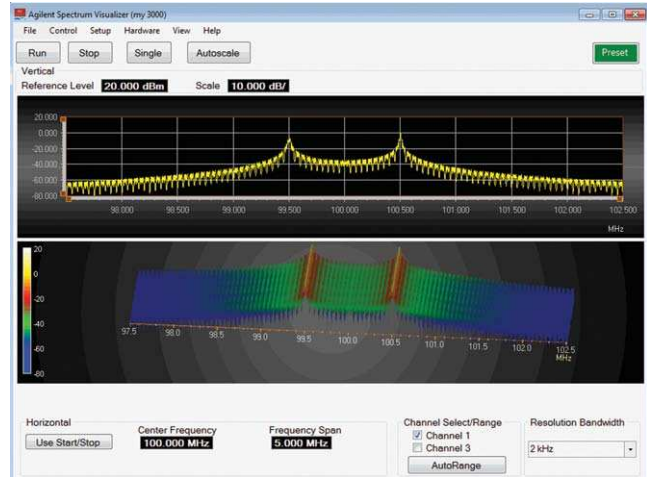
Agilent Spectrum Visualizer (my 3000)

File Control Setup Hardware View Help

Run Stop Single Autoscale Preset

Vertical

Reference Level 20.000 dBm Scale 10.000 dB/

20.000
0.000
-20.000
-40.000
-60.000
-80.000

98.000 98.500 99.000 99.500 100.000 100.500 101.000 101.500 102.000 102.500
MHz

20
0
-20
-40
-60
-80

97.5 98.0 98.5 99.0 99.5 100.0 100.5 101.0 101.5 102.0 102.5
MHz

Horizontal

Use Start/Stop

Center Frequency
100.000 MHz

Frequency Span
5.000 MHz

Channel Select/Range
Channel 1
Channel 3
AutoRange

Resolution Bandwidth
2 kHz